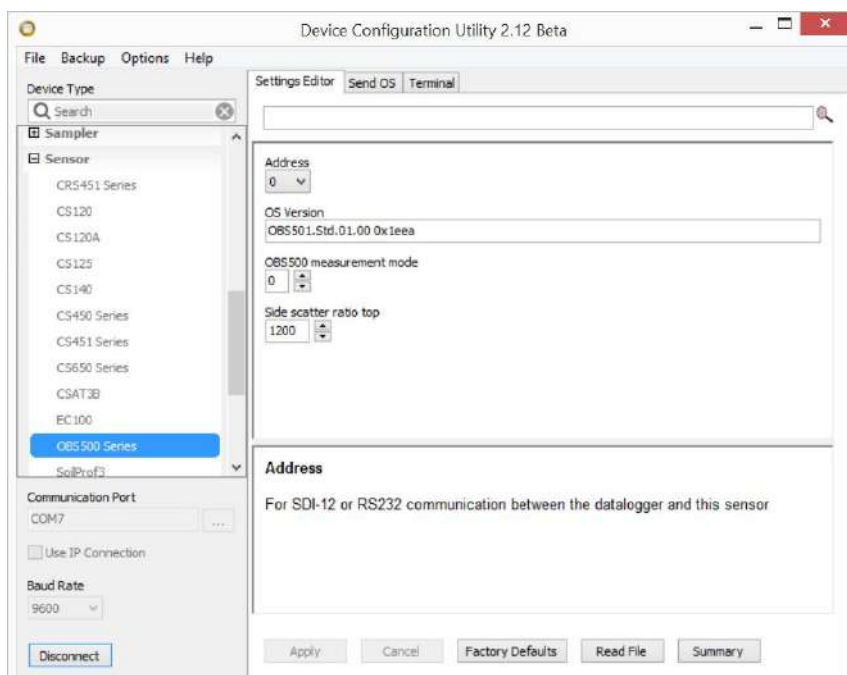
Device Configuration Utility 2.12 Beta

File Backup Options Help

Device Type

Search

Sampler

Sensor

CRS451 Series

CS120

CS120A

CS125

CS140

CS450 Series

CS451 Series

CS650 Series

CSAT3B

EC100

OBS500 Series

SoilProf3

Communication Port

COM7

...

Use IP Connection

Baud Rate

9600

Disconnect

Settings Editor | Send OS | Terminal

Address

0

OS Version

OBS501.Std.01.00 0x1eea

OBS500 measurement mode

0

Side scatter ratio top

1200

Address

For SDI-12 or RS232 communication between the datalogger and this sensor

Apply | Cancel | Factory Defaults | Read File | Summary